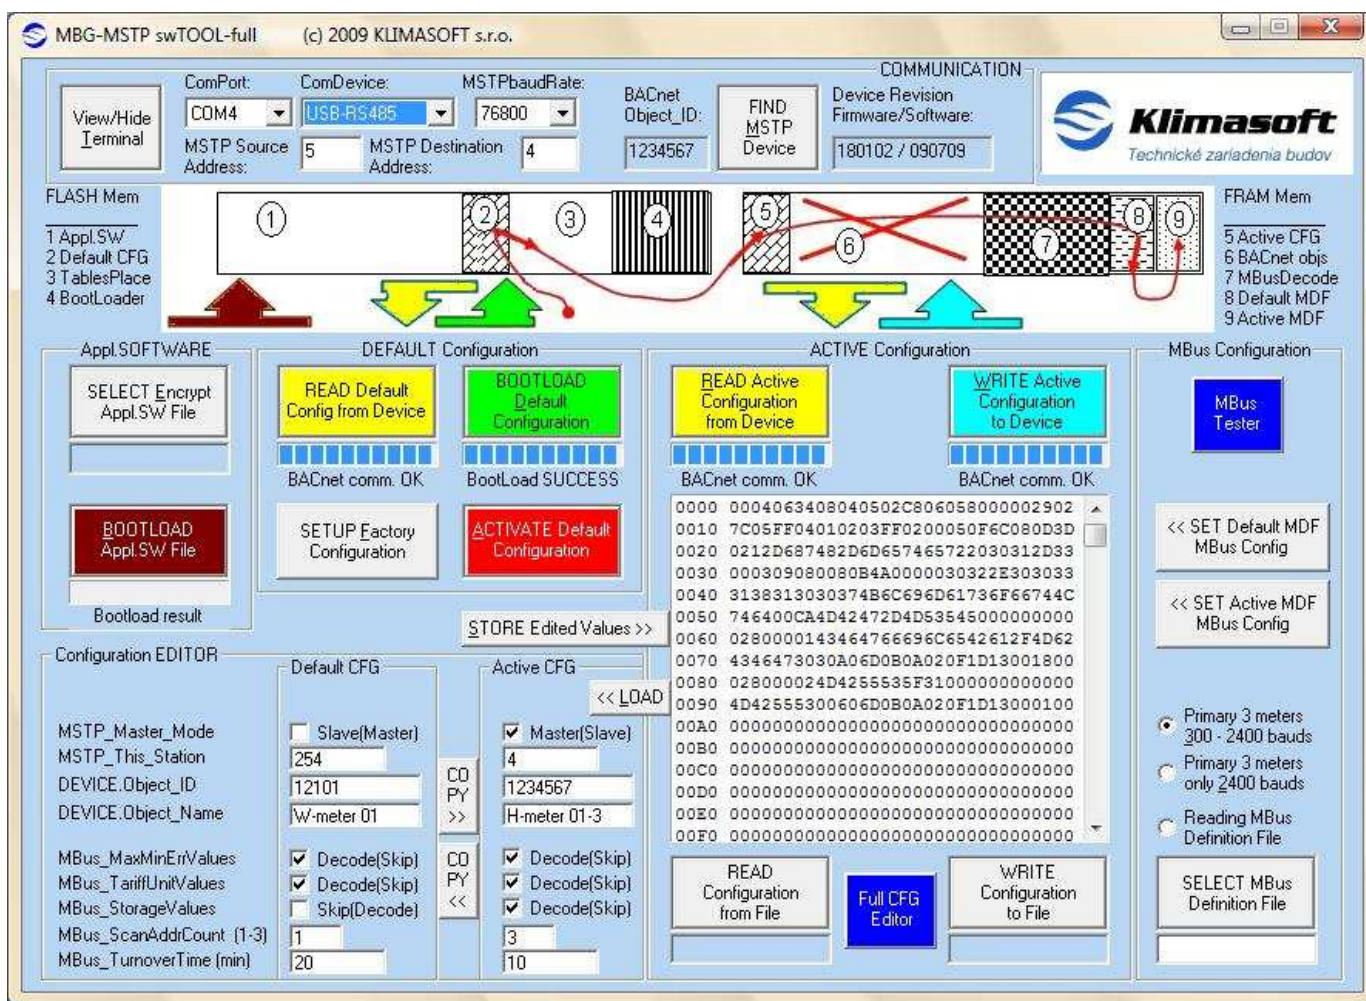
MBG-MSTP swTOOL-full (c) 2009 KLIMASOFT s.r.o.

View/Hide Terminal

ComPort: COM4
ComDevice: USB-RS485
MSTPbaudRate: 76800
MSTP Source Address: 5
MSTP Destination Address: 4

BACnet Object_ID: 1234567

FIND MSTP Device

COMMUNICATION
Device Revision Firmware/Software:
180102 / 090709

Klimasoft
Technické zariadenia budov

FLASH Mem
1 Appl.SW
2 Default CFG
3 TablesPlace
4 BootLoader

1 2 3 4 5 6 7 8 9

FRAM Mem
5 Active CFG
6 BACnet objs
7 MBusDecode
8 Default MDF
9 Active MDF

Appl.SOFTWARE
SELECT Encrypt Appl.SW File
BOOTLOAD Appl.SW File
Bootload result

DEFAULT Configuration
READ Default Config from Device
BACnet comm. OK
BOOTLOAD Default Configuration
BootLoad SUCCESS
SETUP Factory Configuration
ACTIVATE Default Configuration

ACTIVE Configuration
READ Active Configuration from Device
BACnet comm. OK
WRITE Active Configuration to Device
BACnet comm. OK

0000 0004063408040502C806058000002902
0010 7C05FF04010203FF0200050F6C080D3D
0020 0212D687482D6D657465722030312D33
0030 000309080080B4A0000030322E303033
0040 3138313030374B6C696D61736F66744C
0050 746400CA4D42472D4D53545000000000
0060 0280000143464766696C6542612F4D62
0070 4346473030A06D0B0A020F1D13001800
0080 028000024D4255535F31000000000000
0090 4D42555300606D0B0A020F1D13000100
00A0 00000000000000000000000000000000
00B0 00000000000000000000000000000000
00C0 00000000000000000000000000000000
00D0 00000000000000000000000000000000
00E0 00000000000000000000000000000000
00F0 00000000000000000000000000000000

MBus Configuration
MBus Tester
<< SET Default MDF MBus Config
<< SET Active MDF MBus Config
Primary 3 meters 300 - 2400 bauds
Primary 3 meters only 2400 bauds
Reading MBus Definition File
SELECT MBus Definition File

STORE Edited Values >>

Configuration EDITOR
Default CFG
Active CFG
<< LOAD

MSTP_Master_Mode
MSTP_This_Station
DEVICE.Object_ID
DEVICE.Object_Name

Slave(Master)
254
12101
W-meter 01

CO PY >>

Master(Slave)
4
1234567
H-meter 01-3

MBus_MaxMinErrValues
MBus_TariffUnitValues
MBus_StorageValues
MBus_ScanAddrCount (1-3)
MBus_TurnoverTime (min)

Decode(Skip)
Decode(Skip)
Skip(Decode)
1
20

CO PY <<

Decode(Skip)
Decode(Skip)
Decode(Skip)
3
10

READ Configuration from File
Full CFG Editor
WRITE Configuration to File